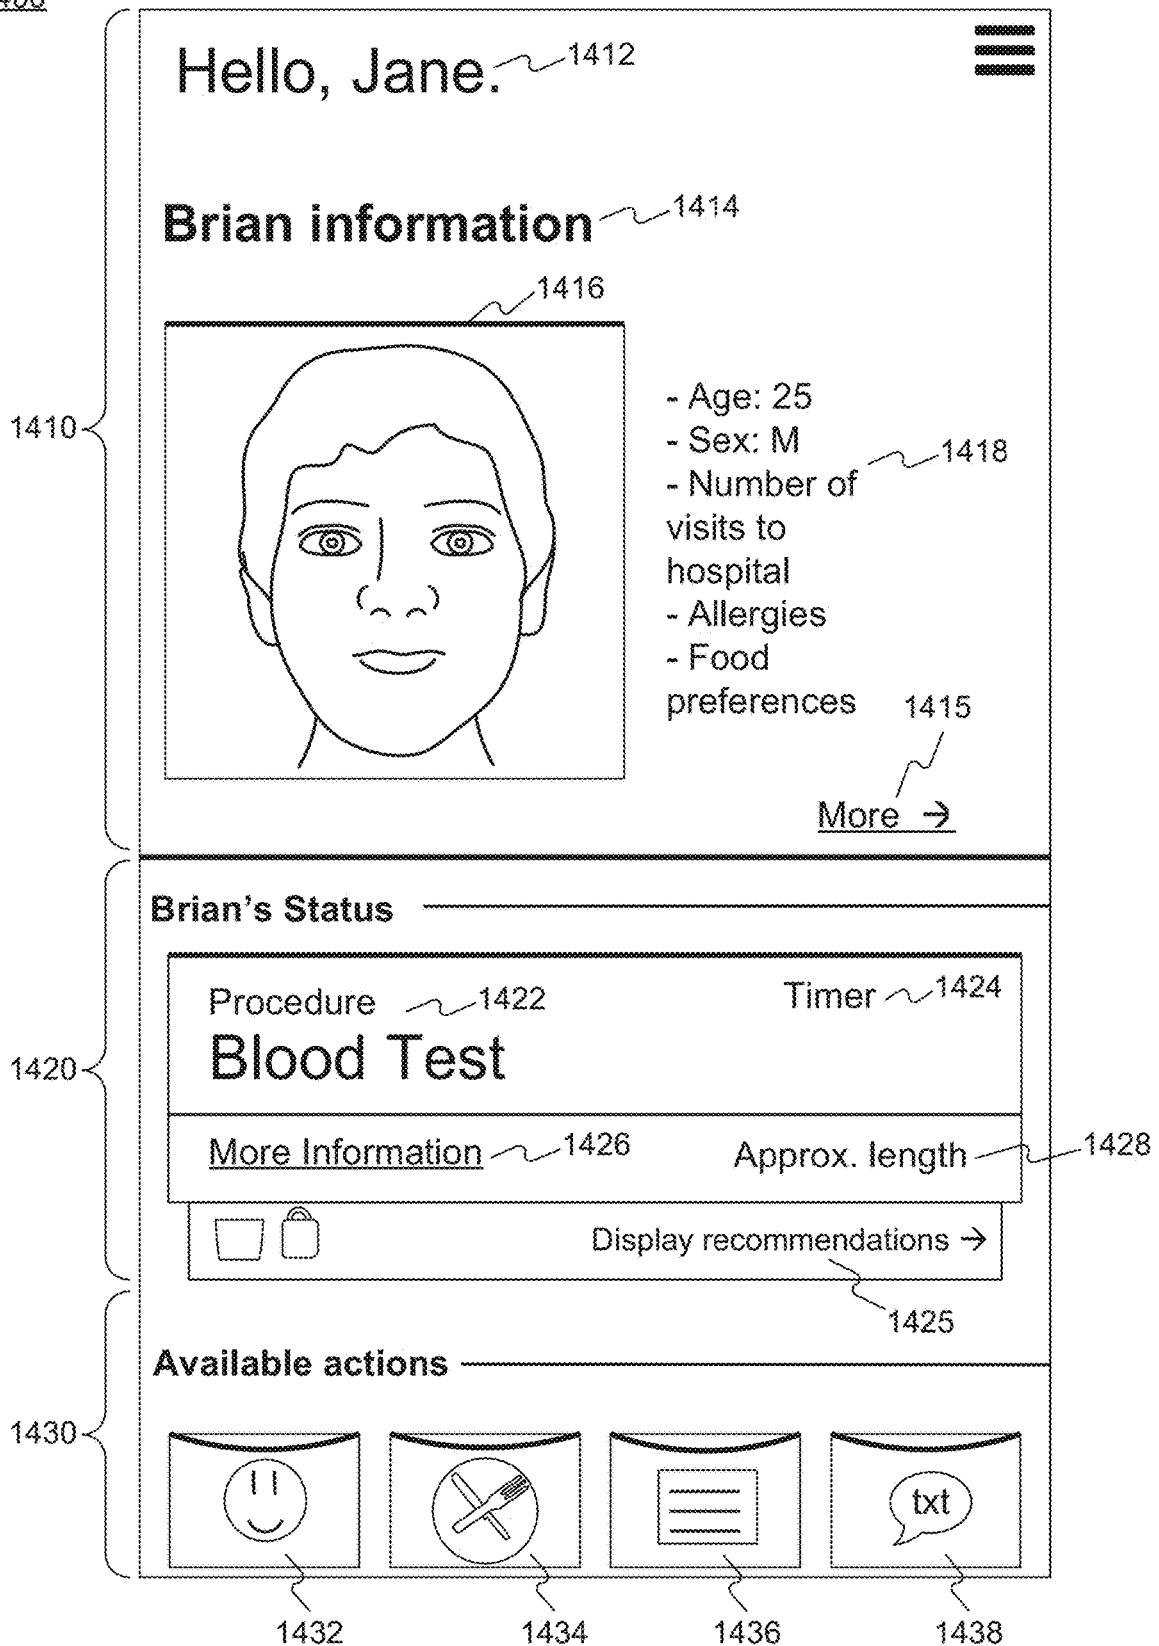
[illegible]

Hello, Jane. 1412

Brian information 1414

1416

1410

- Age: 25
- Sex: M
- Number of visits to hospital
- Allergies
- Food preferences

1418

1415

More →

Brian's Status

Procedure 1422

Timer 1424

Blood Test

1420

More Information 1426

Approx. length 1428

Display recommendations →

1425

Available actions

1430

txt

1432 1434 1436 1438